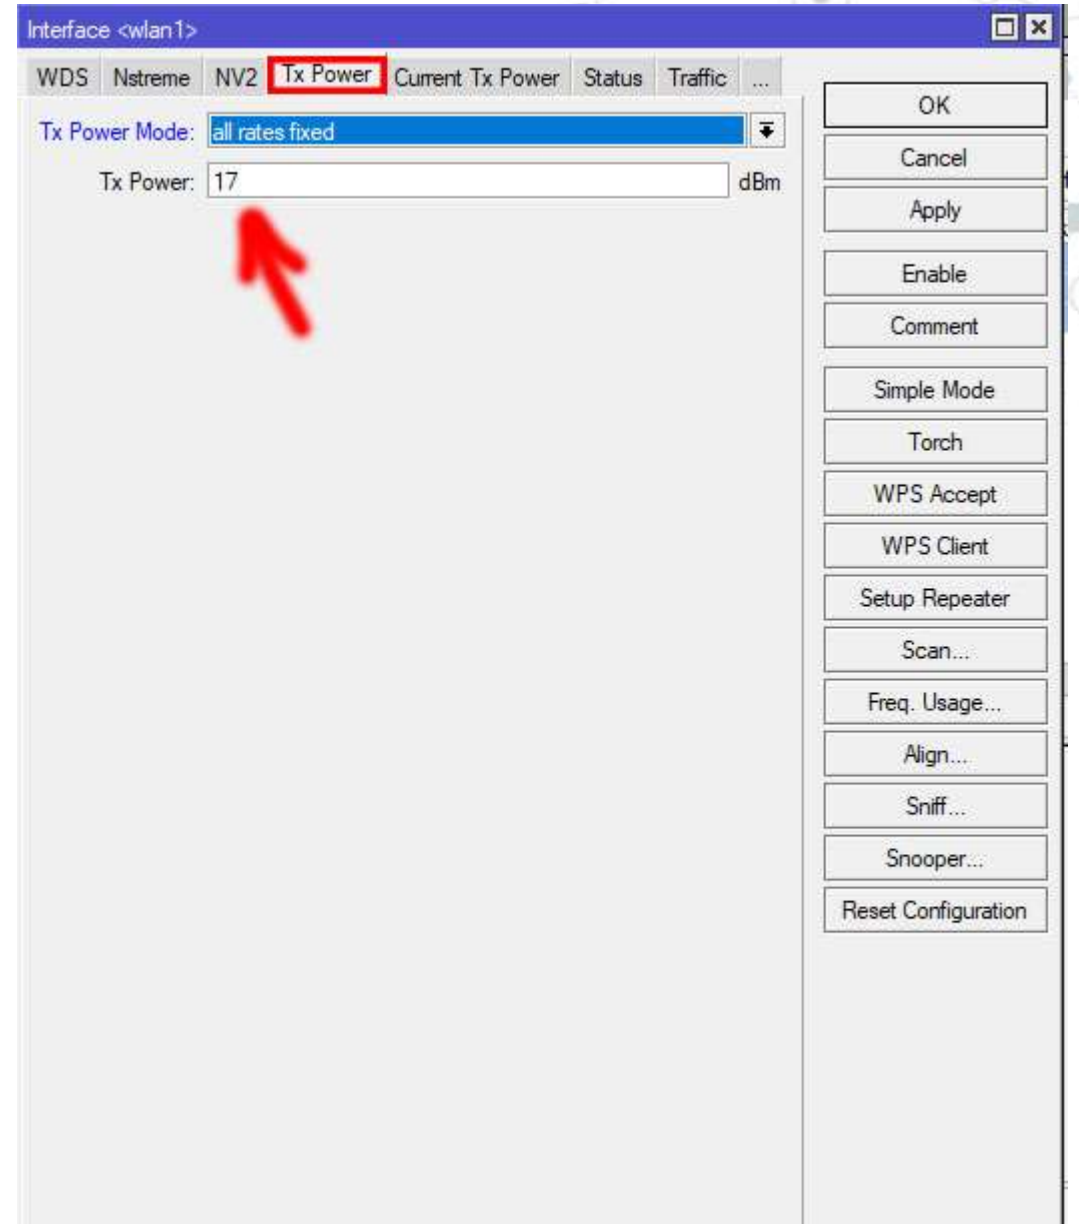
Interface <wlan1>

WDS Nstreme NV2 Tx Power Current Tx Power Status Traffic ...

Tx Power Mode: all rates fixed

Tx Power: 17 dBm

OK
Cancel
Apply
Enable
Comment
Simple Mode
Torch
WPS Accept
WPS Client
Setup Repeater
Scan...
Freq. Usage...
Align...
Sniff...
Snooper...
Reset Configuration